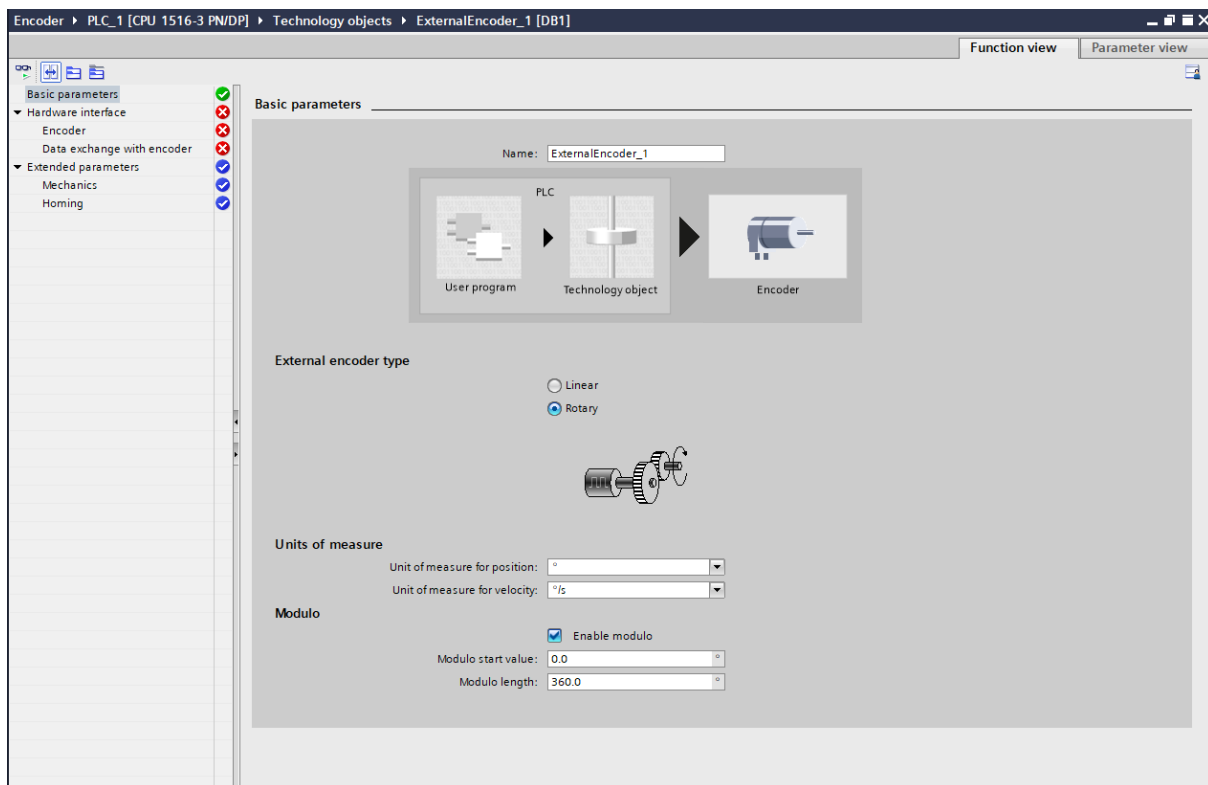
Encoder ▸ PLC_1 [CPU 1516-3 PN/DP] ▸ Technology objects ▸ ExternalEncoder_1 [DB1]

Function view | Parameter view

Basic parameters
Hardware interface
Encoder
Data exchange with encoder
Extended parameters
Mechanics
Homing

Basic parameters

Name: ExternalEncoder_1

PLC
User program
Technology object
Encoder

External encoder type
Linear
Rotary

Units of measure
Unit of measure for position: °
Unit of measure for velocity: °/s

Modulo
Enable modulo
Modulo start value: 0.0 °
Modulo length: 360.0 °